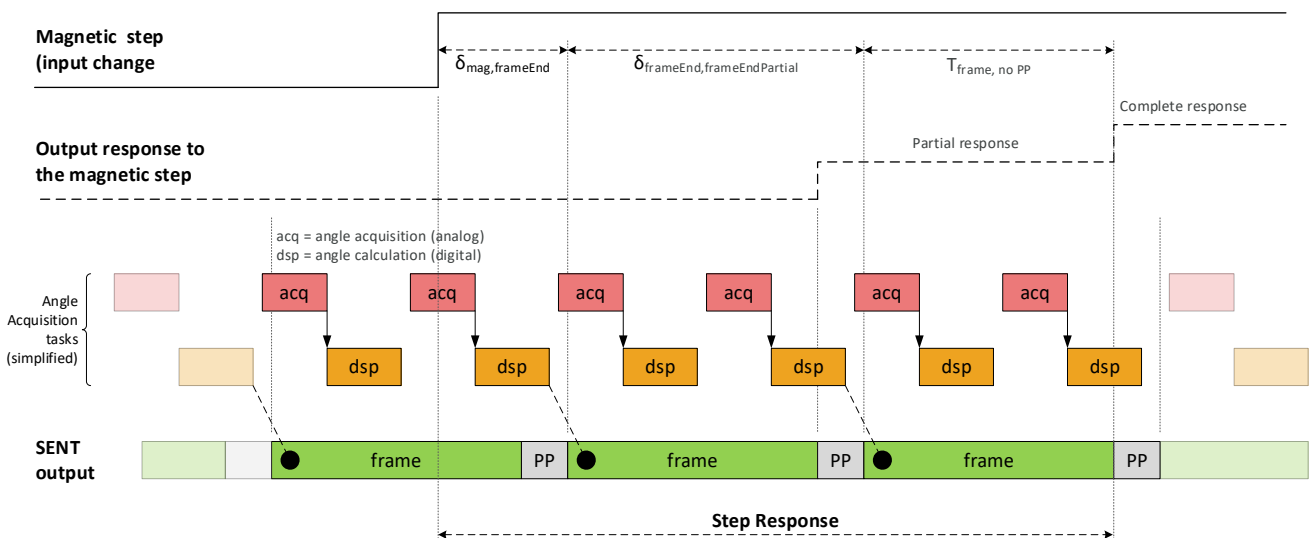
Magnetic step (input change

$\delta_{mag,frameEnd}$

$\delta_{frameEnd,frameEndPartial}$

$T_{frame, no PP}$

Complete response

Partial response

Output response to the magnetic step

acq = angle acquisition (analog)
dsp = angle calculation (digital)

Angle Acquisition tasks (simplified)

acq acq acq acq acq acq

dsp dsp dsp dsp dsp dsp

SENT output

frame PP frame PP frame PP

Step Response